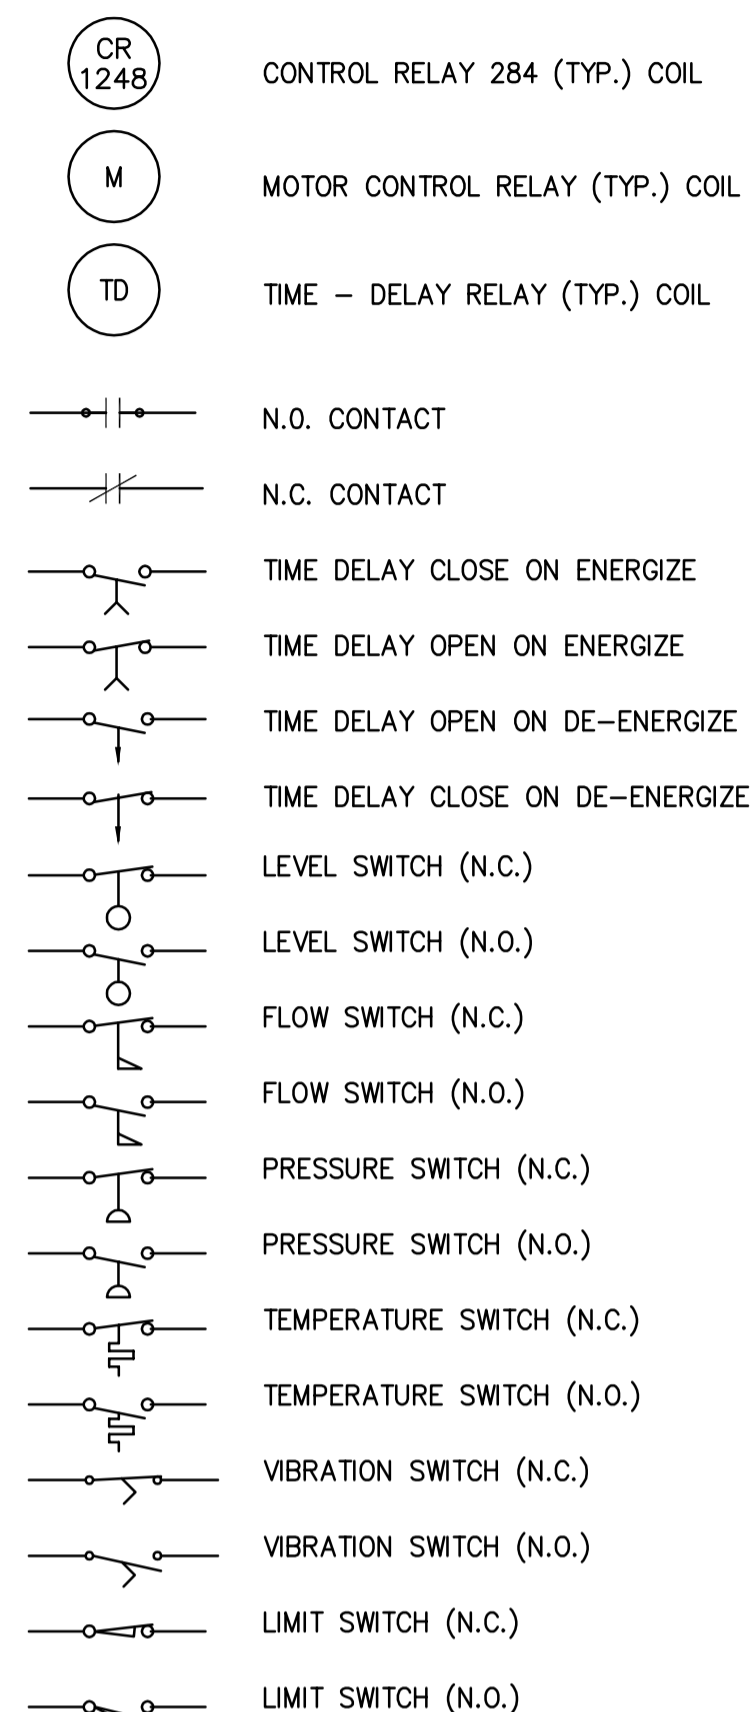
CR
1248

CONTROL RELAY 284 (TYP.) COIL

M

MOTOR CONTROL RELAY (TYP.) COIL

TD

TIME – DELAY RELAY (TYP.) COIL

N.O. CONTACT

N.C. CONTACT

TIME DELAY CLOSE ON ENERGIZE

TIME DELAY OPEN ON ENERGIZE

TIME DELAY OPEN ON DE–ENERGIZE

TIME DELAY CLOSE ON DE–ENERGIZE

LEVEL SWITCH (N.C.)

LEVEL SWITCH (N.O.)

FLOW SWITCH (N.C.)

FLOW SWITCH (N.O.)

PRESSURE SWITCH (N.C.)

PRESSURE SWITCH (N.O.)

TEMPERATURE SWITCH (N.C.)

TEMPERATURE SWITCH (N.O.)

VIBRATION SWITCH (N.C.)

VIBRATION SWITCH (N.O.)

LIMIT SWITCH (N.C.)

LIMIT SWITCH (N.O.)